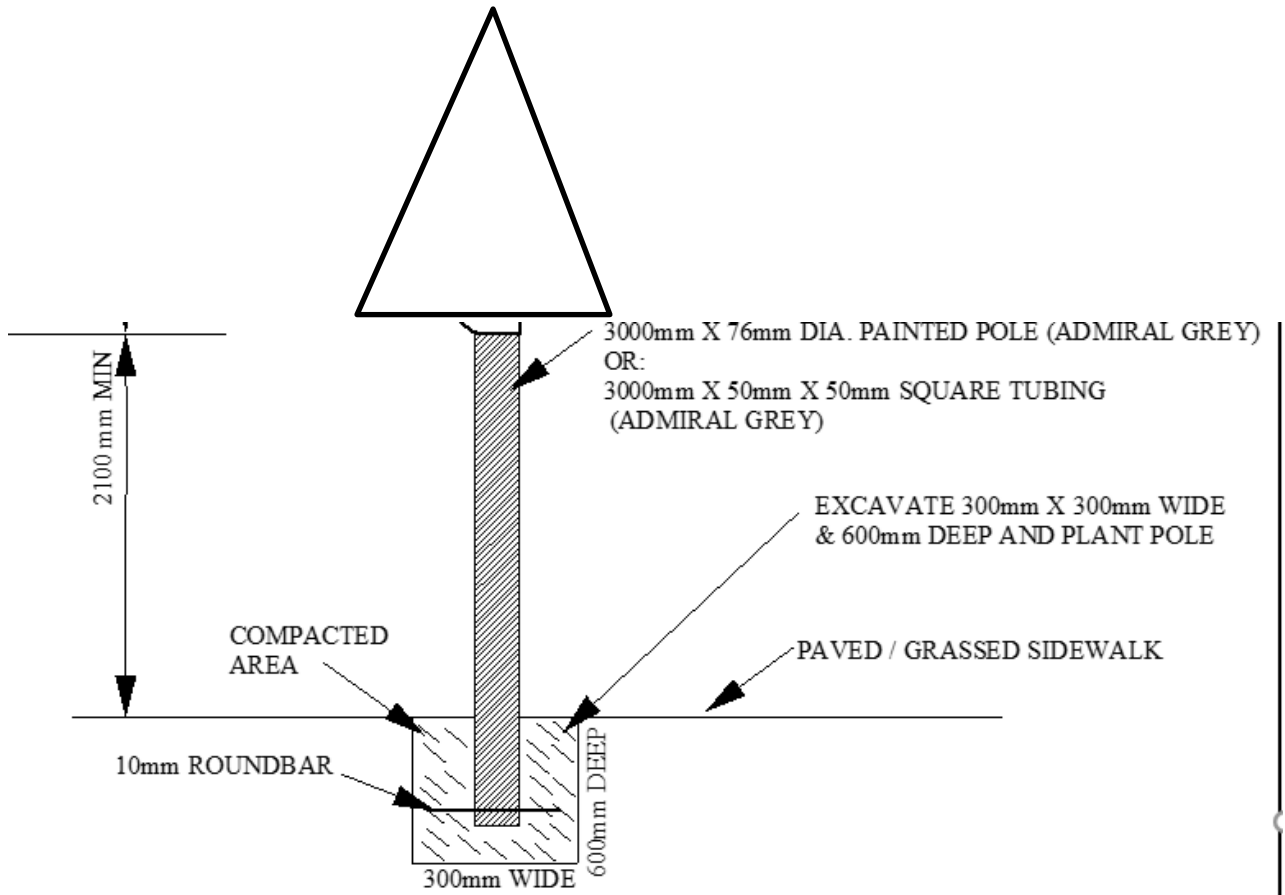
3000mm X 76mm DIA. PAINTED POLE (ADMIRAL GREY)
OR:
3000mm X 50mm X 50mm SQUARE TUBING
(ADMIRAL GREY)

2100 mm MIN

EXCAVATE 300mm X 300mm WIDE
& 600mm DEEP AND PLANT POLE

COMPACTED
AREA

PAVED / GRASSED SIDEWALK

10mm ROUNDBAR

600mm DEEP

300mm WIDE